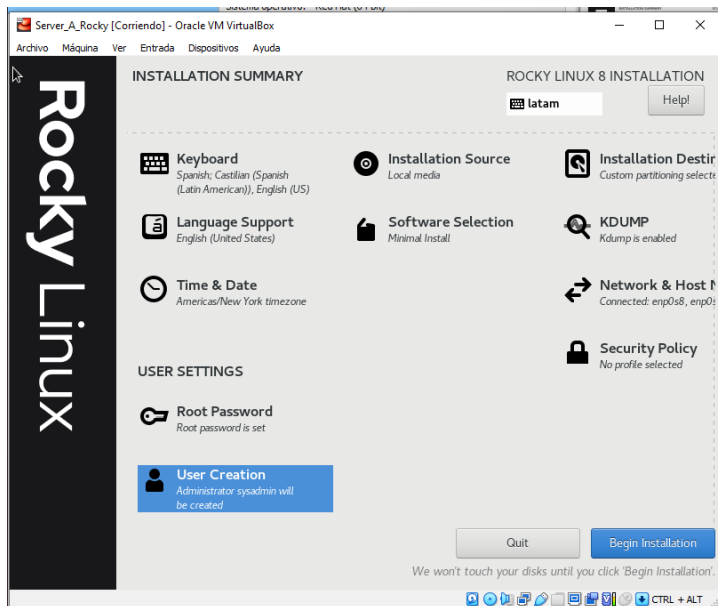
Server_A_Rocky [Corriendo] - Oracle VM VirtualBox

Archivo Máquina Ver Entrada Dispositivos Ayuda

Rocky Linux

INSTALLATION SUMMARY

ROCKY LINUX 8 INSTALLATION

latam

Help!

Keyboard
Spanish; Castilian (Spanish (Latin American)), English (US)

Installation Source
Local media

Installation Destin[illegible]
Custom partitioning selecte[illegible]

Language Support
English (United States)

Software Selection
Minimal Install

KDUMP
Kdump is enabled

Time & Date
Americas/New York timezone

Network & Host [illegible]
Connected: enp0s8, enp0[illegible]

Security Policy
No profile selected

USER SETTINGS

Root Password
Root password is set

User Creation
Administrator sysadmin will be created

Quit

Begin Installation

We won't touch your disks until you click 'Begin Installation'.

CTRL + ALT